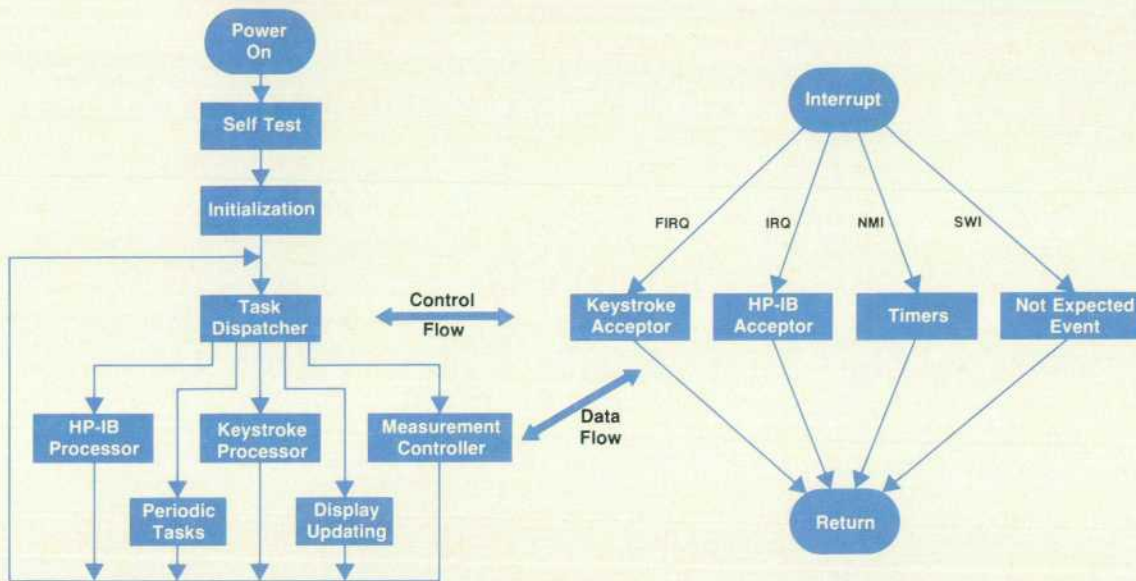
Power On

Self Test

Initialization

Task Dispatcher

Control Flow

HP-IB Processor

Periodic Tasks

Keystroke Processor

Display Updating

Measurement Controller

Data Flow

Interrupt

FIRQ

IRQ

NMI

SWI

Keystroke Acceptor

HP-IB Acceptor

Timers

Not Expected Event

Return